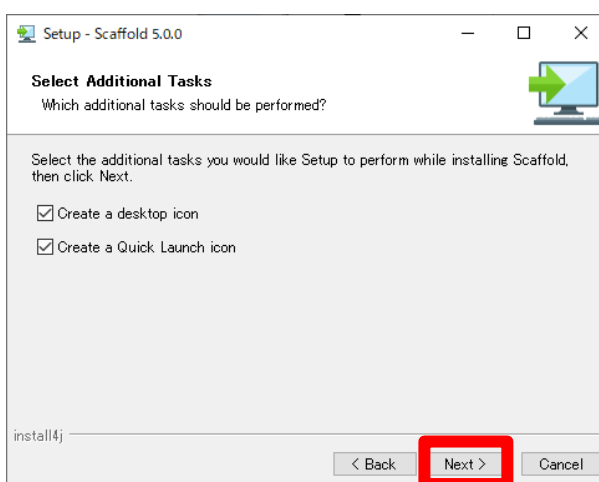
Setup - Scaffold 5.0.0

Select Additional Tasks
Which additional tasks should be performed?

Select the additional tasks you would like Setup to perform while installing Scaffold, then click Next.

Create a desktop icon

Create a Quick Launch icon

install4j

< Back

Next >

Cancel